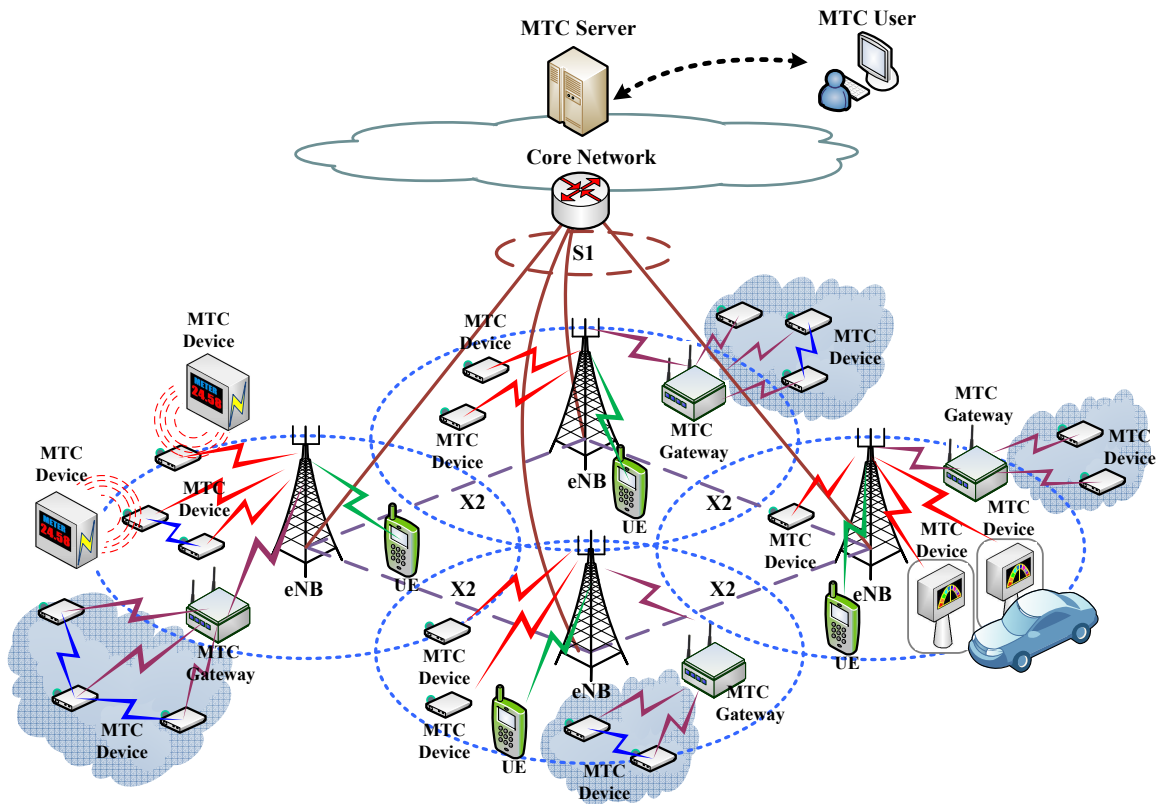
MTC Server

MTC User

Core Network

S1

MTC Device

MTC Device

MTC Device

MTC Device

MTC Gateway

MTC Gateway

eNB

X2

X2

UE

MTC Device

MTC Device

MTC Device

MTC Device

METER 24.58

METER 24.58

MTC Device

MTC Device

eNB

UE

X2

X2

MTC Device

MTC Device

MTC Gateway

MTC Device

eNB

UE

MTC Device

MTC Device

MTC Gateway

eNB

UE

MTC Device